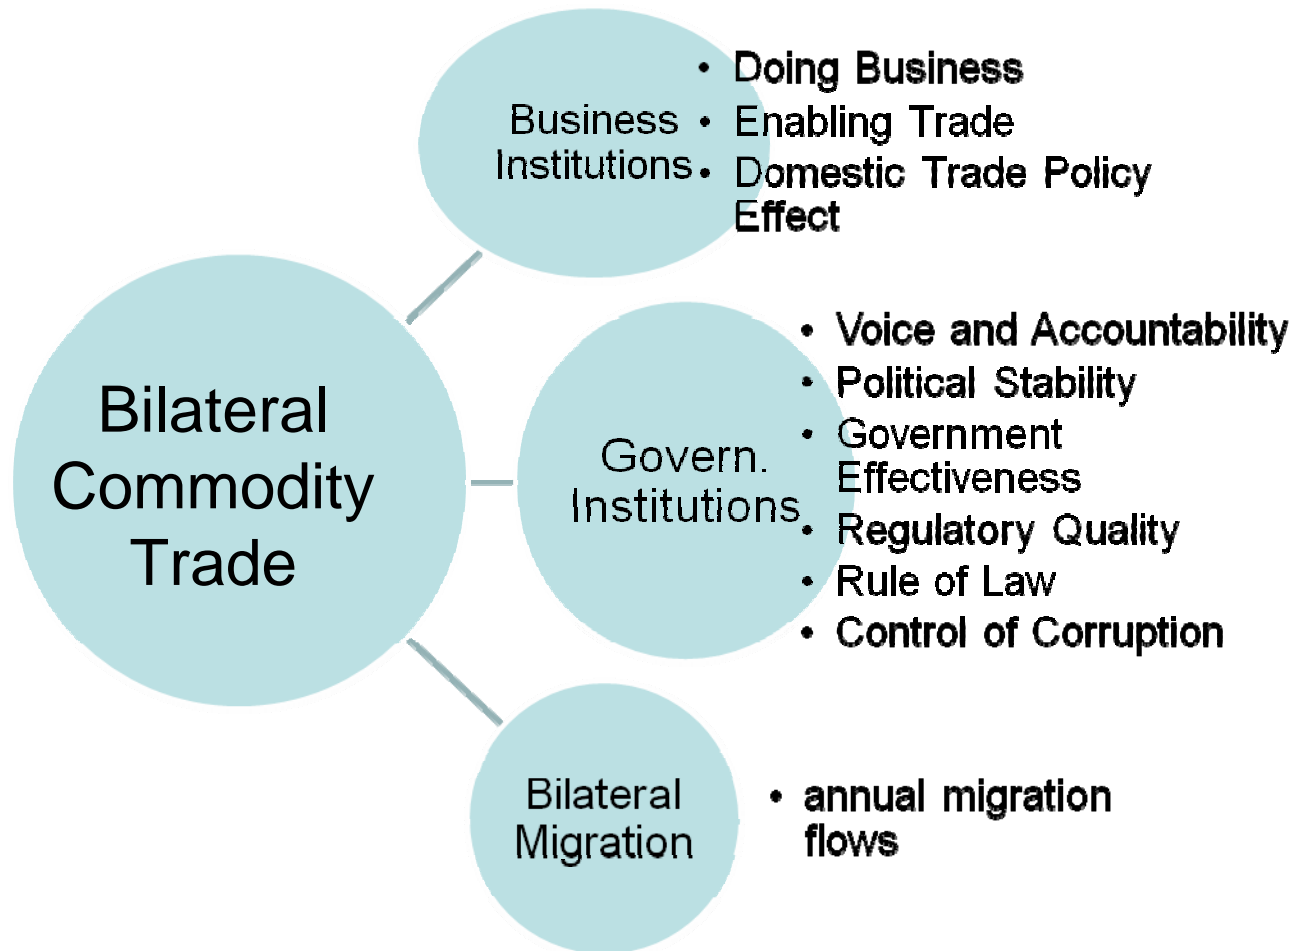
Bilateral Commodity Trade

Business Institutions

- Doing Business
- Enabling Trade
- Domestic Trade Policy Effect

Govern. Institutions

- Voice and Accountability
- Political Stability
- Government Effectiveness
- Regulatory Quality
- Rule of Law
- Control of Corruption

Bilateral Migration

- annual migration flows